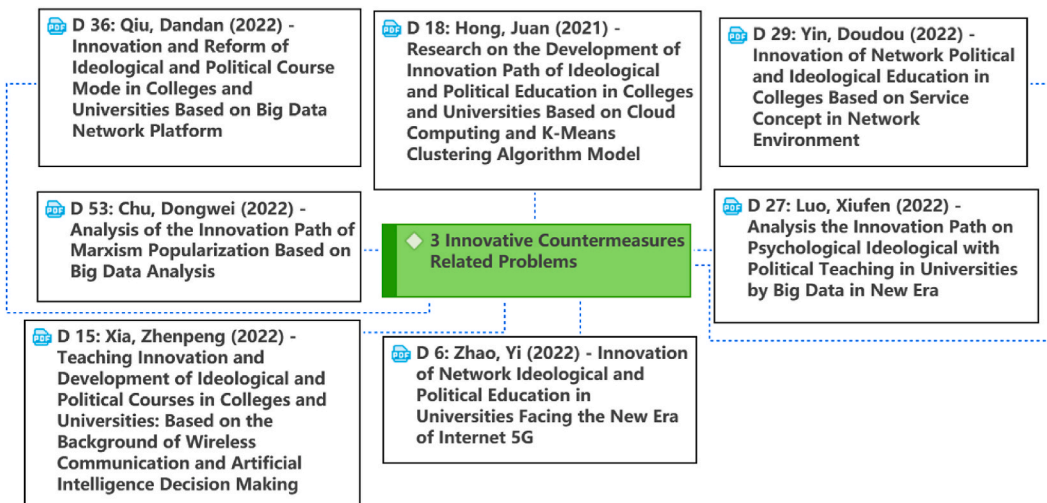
PDF D 36: Qiu, Dandan (2022) - Innovation and Reform of Ideological and Political Course Mode in Colleges and Universities Based on Big Data Network Platform

PDF D 18: Hong, Juan (2021) - Research on the Development of Innovation Path of Ideological and Political Education in Colleges and Universities Based on Cloud Computing and K-Means Clustering Algorithm Model

PDF D 29: Yin, Doudou (2022) - Innovation of Network Political and Ideological Education in Colleges Based on Service Concept in Network Environment

PDF D 53: Chu, Dongwei (2022) - Analysis of the Innovation Path of Marxism Popularization Based on Big Data Analysis

3 Innovative Countermeasures Related Problems

PDF D 27: Luo, Xiufen (2022) - Analysis the Innovation Path on Psychological Ideological with Political Teaching in Universities by Big Data in New Era

PDF D 15: Xia, Zhenpeng (2022) - Teaching Innovation and Development of Ideological and Political Courses in Colleges and Universities: Based on the Background of Wireless Communication and Artificial Intelligence Decision Making

PDF D 6: Zhao, Yi (2022) - Innovation of Network Ideological and Political Education in Universities Facing the New Era of Internet 5G